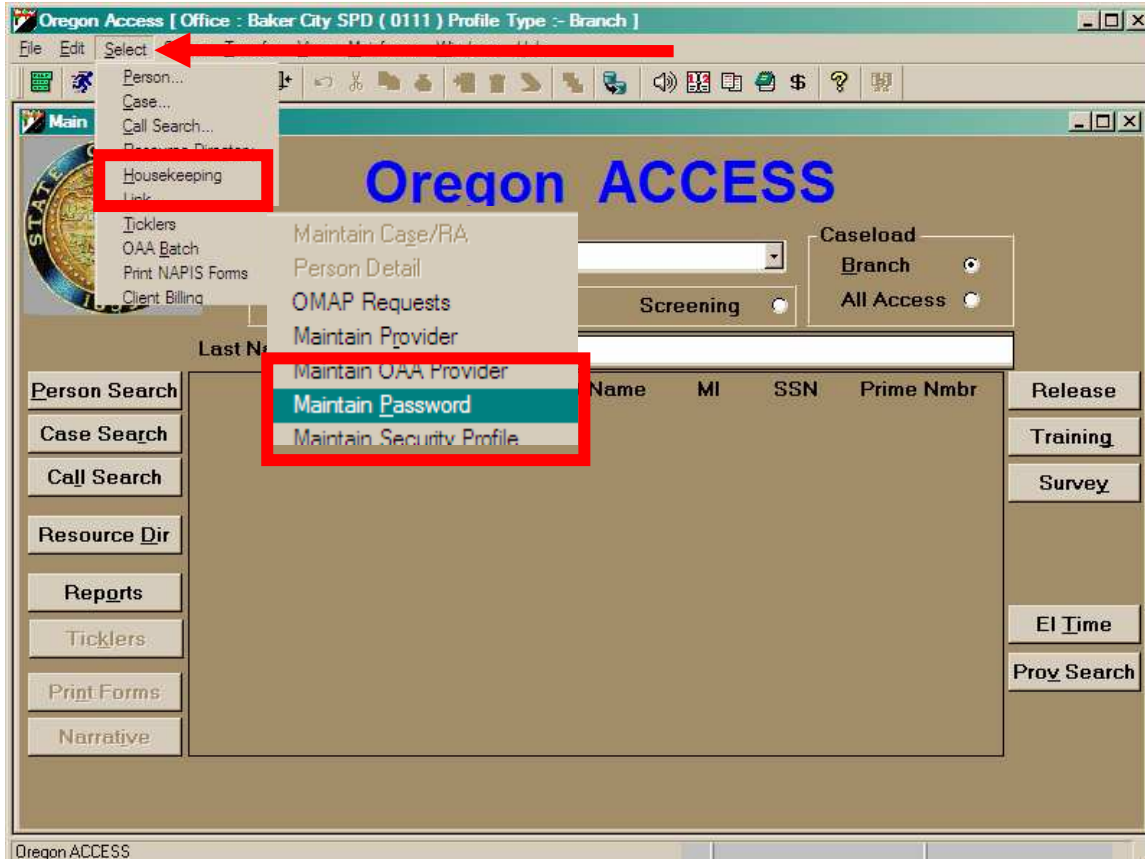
Oregon Access [ Office : Baker City SPD ( 0111 ) Profile Type :- Branch ]

File Edit Select

Main

Person...
Case...
Call Search...
Resource Directory
Housekeeping
Link
Ticklers
OAA Batch
Print NAPIS Forms
Client Billing

Maintain Case/RA
Person Detail
OMAP Requests
Maintain Provider
Maintain OAA Provider
Maintain Password
Maintain Security Profile

Oregon ACCESS

Caseload
Branch
All Access

Screening

Last Na

Name MI SSN Prime Nmbr

Person Search
Case Search
Call Search
Resource Dir
Reports
Ticklers
Print Forms
Narrative

Release
Training
Survey
El Time
Prov Search

Oregon ACCESS